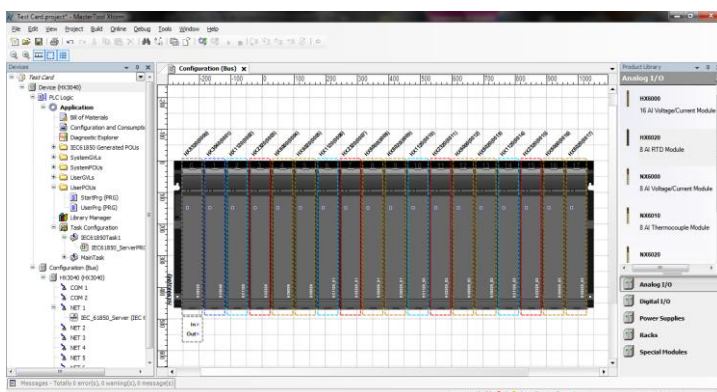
Test Card project* - MasterTool Xtorm
File Edit View Project Build Online Debug Tools Window Help

Devices
Test Card
Device (HX3040)
PLC Logic
Application
Bill of Materials
Configuration and Consumptio
Diagnostic Explorer
IEC61850 Generated POUs
SystemGVLs
SystemPOUs
UserGVLs
UserPOUs
StartPrg (PRG)
UserPrg (PRG)
Library Manager
Task Configuration
IEC61850Task1
IEC61850_ServerPRG
MainTask
Configuration (Bus)
HX3040 (HX3040)
COM 1
COM 2
NET 1
IEC_61850_Server (IEC 6
NET 2
NET 3
NET 4
NET 5

Configuration (Bus)
-200 -100 0 100 200 300 400 500 600 700 800 900 1000

In
Out

Product Library
Analog I/O
HX6000
16 AI Voltage/Current Module
HX6020
8 AI RTD Module
NX6000
8 AI Voltage/Current Module
NX6010
8 AI Thermocouple Module
NX6020
Analog I/O
Digital I/O
Power Supplies
Racks
Special Modules

Messages - Total 0 error(s), 0 warning(s), 0 message(s)